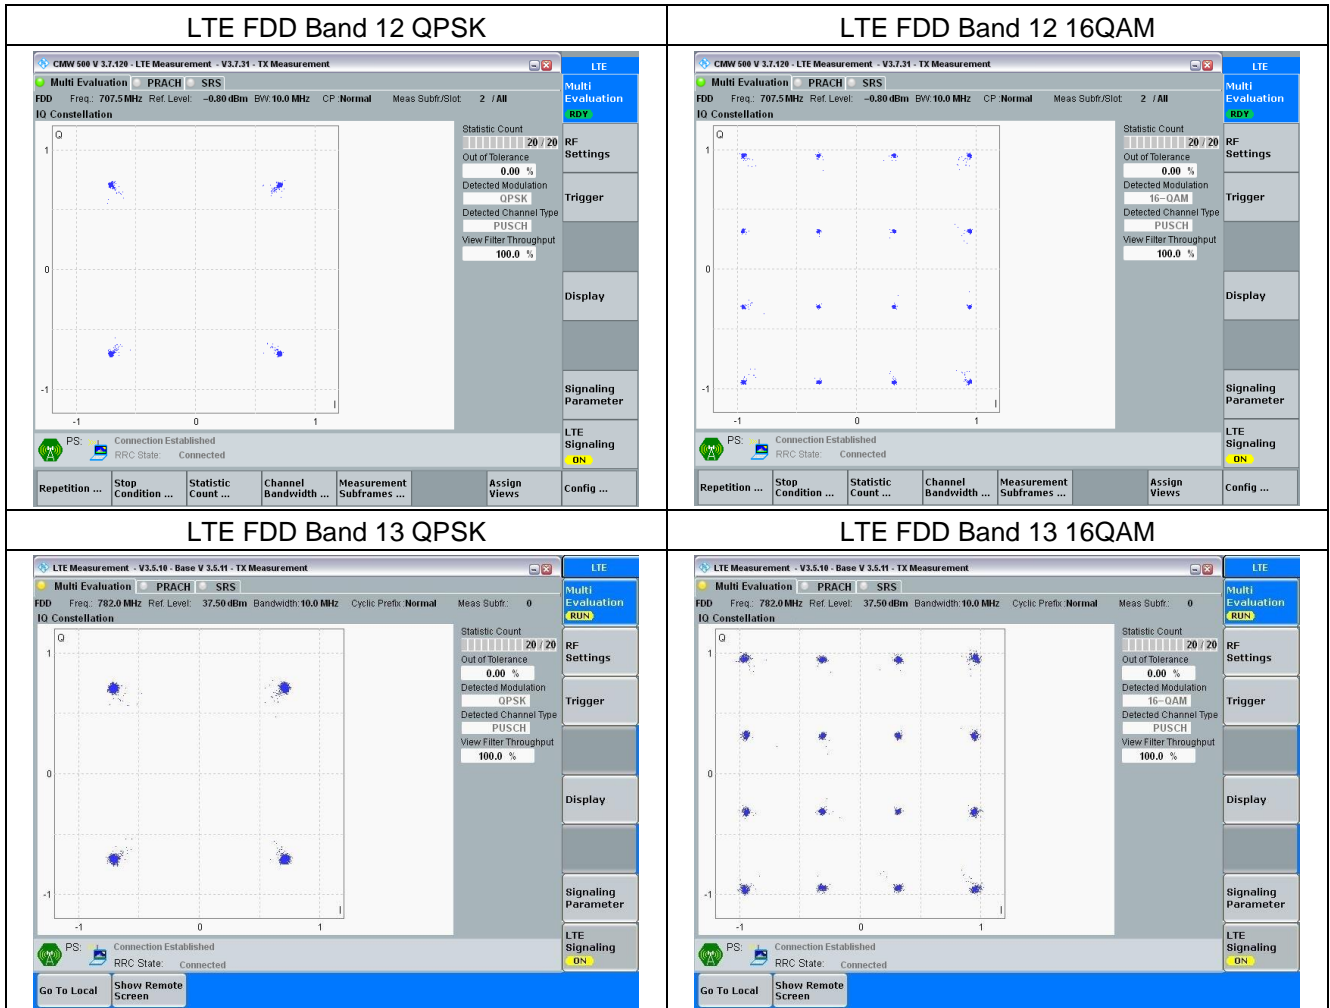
| LTE FDD Band 12 QPSK | LTE FDD Band 12 16QAM |
|---|---|
| CMW 500 V 3.7.120 - LTE Measurement - V3.7.31 - TX Measurement. LTE. Multi Evaluation PRACH SRS. Multi Evaluation RDY. FDD Freq.: 707.5 MHz Ref. Level: -0.80 dBm BW: 10.0 MHz CP: Normal Meas Subfr/Slot: 2 / All. IQ Constellation. Q 1 0 -1 -1 0 1 I. Statistic Count 20 / 20. Out of Tolerance 0.00 %. Detected Modulation QPSK. Detected Channel Type PUSCH. View Filter Throughput 100.0 %. RF Settings. Trigger. Display. Signaling Parameter. LTE Signaling ON. PS: Connection Established RRC State: Connected. Repetition ... Stop Condition ... Statistic Count ... Channel Bandwidth ... Measurement Subframes ... Assign Views Config ... | CMW 500 V 3.7.120 - LTE Measurement - V3.7.31 - TX Measurement. LTE. Multi Evaluation PRACH SRS. Multi Evaluation RDY. FDD Freq.: 707.5 MHz Ref. Level: -0.80 dBm BW: 10.0 MHz CP: Normal Meas Subfr/Slot: 2 / All. IQ Constellation. Q 1 0 -1 -1 0 1 I. Statistic Count 20 / 20. Out of Tolerance 0.00 %. Detected Modulation 16-QAM. Detected Channel Type PUSCH. View Filter Throughput 100.0 %. RF Settings. Trigger. Display. Signaling Parameter. LTE Signaling ON. PS: Connection Established RRC State: Connected. Repetition ... Stop Condition ... Statistic Count ... Channel Bandwidth ... Measurement Subframes ... Assign Views Config ... |
| LTE FDD Band 13 QPSK | LTE FDD Band 13 16QAM |
| LTE Measurement - V3.5.10 - Base V 3.5.11 - TX Measurement. LTE. Multi Evaluation PRACH SRS. Multi Evaluation RUN. FDD Freq.: 782.0 MHz Ref. Level: 37.50 dBm Bandwidth: 10.0 MHz Cyclic Prefix: Normal Meas Subfr.: 0. IQ Constellation. Q 1 0 -1 -1 0 1 I. Statistic Count 20 / 20. Out of Tolerance 0.00 %. Detected Modulation QPSK. Detected Channel Type PUSCH. View Filter Throughput 100.0 %. RF Settings. Trigger. Display. Signaling Parameter. LTE Signaling ON. PS: Connection Established RRC State: Connected. Go To Local. Show Remote Screen | LTE Measurement - V3.5.10 - Base V 3.5.11 - TX Measurement. LTE. Multi Evaluation PRACH SRS. Multi Evaluation RUN. FDD Freq.: 782.0 MHz Ref. Level: 37.50 dBm Bandwidth: 10.0 MHz Cyclic Prefix: Normal Meas Subfr.: 0. IQ Constellation. Q 1 0 -1 -1 0 1 I. Statistic Count 20 / 20. Out of Tolerance 0.00 %. Detected Modulation 16-QAM. Detected Channel Type PUSCH. View Filter Throughput 100.0 %. RF Settings. Trigger. Display. Signaling Parameter. LTE Signaling ON. PS: Connection Established RRC State: Connected. Go To Local. Show Remote Screen |